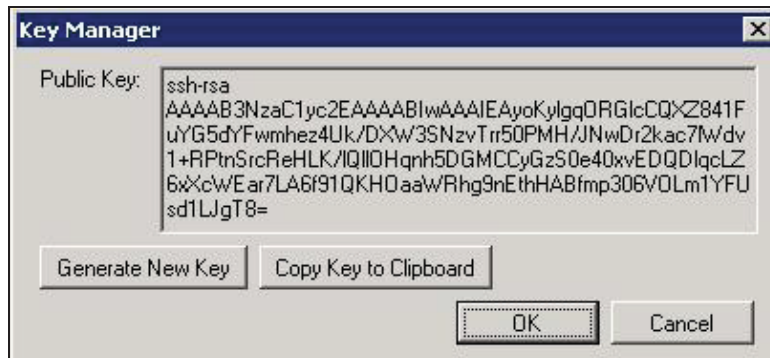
Key Manager

×

Public Key:

ssh-rsa
AAAAB3NzaC1yc2EAAAABIwAAAIEAyoKylgqORGIcCQXZ841FuYG5dYFwmhez4Uk/DXW3SNzvTrr50PMH/JNwDr2kac7fWdv1+RPtnSrcReHLK/lQlIOHqnh5DGMCCyGzS0e40xvEDQDlqcLZ6xXcWEar7LA6f91QKHOaaWRhg9nEthHABfmp306VOLm1YFUsd1LJgT8=

Generate New Key

Copy Key to Clipboard

OK

Cancel